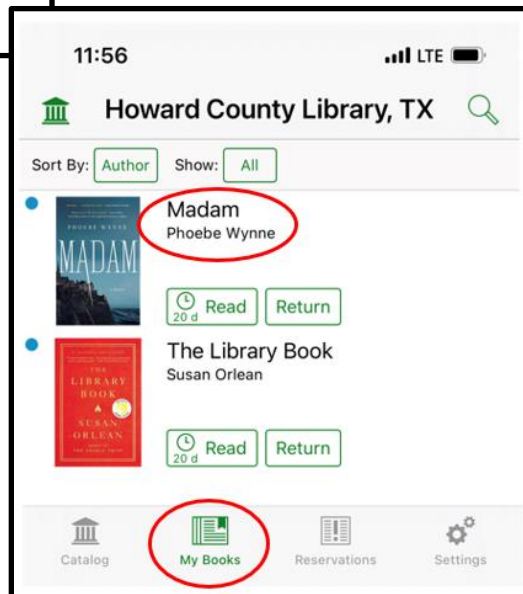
11:56

LTE

Howard County Library, TX

Sort By: Author Show: All

PHOEBE WYNNE
MADAM

Madam
Phoebe Wynne

20 d Read Return

THE LIBRARY BOOK SUSAN ORLEAN

The Library Book
Susan Orlean

20 d Read Return

Catalog My Books Reservations Settings